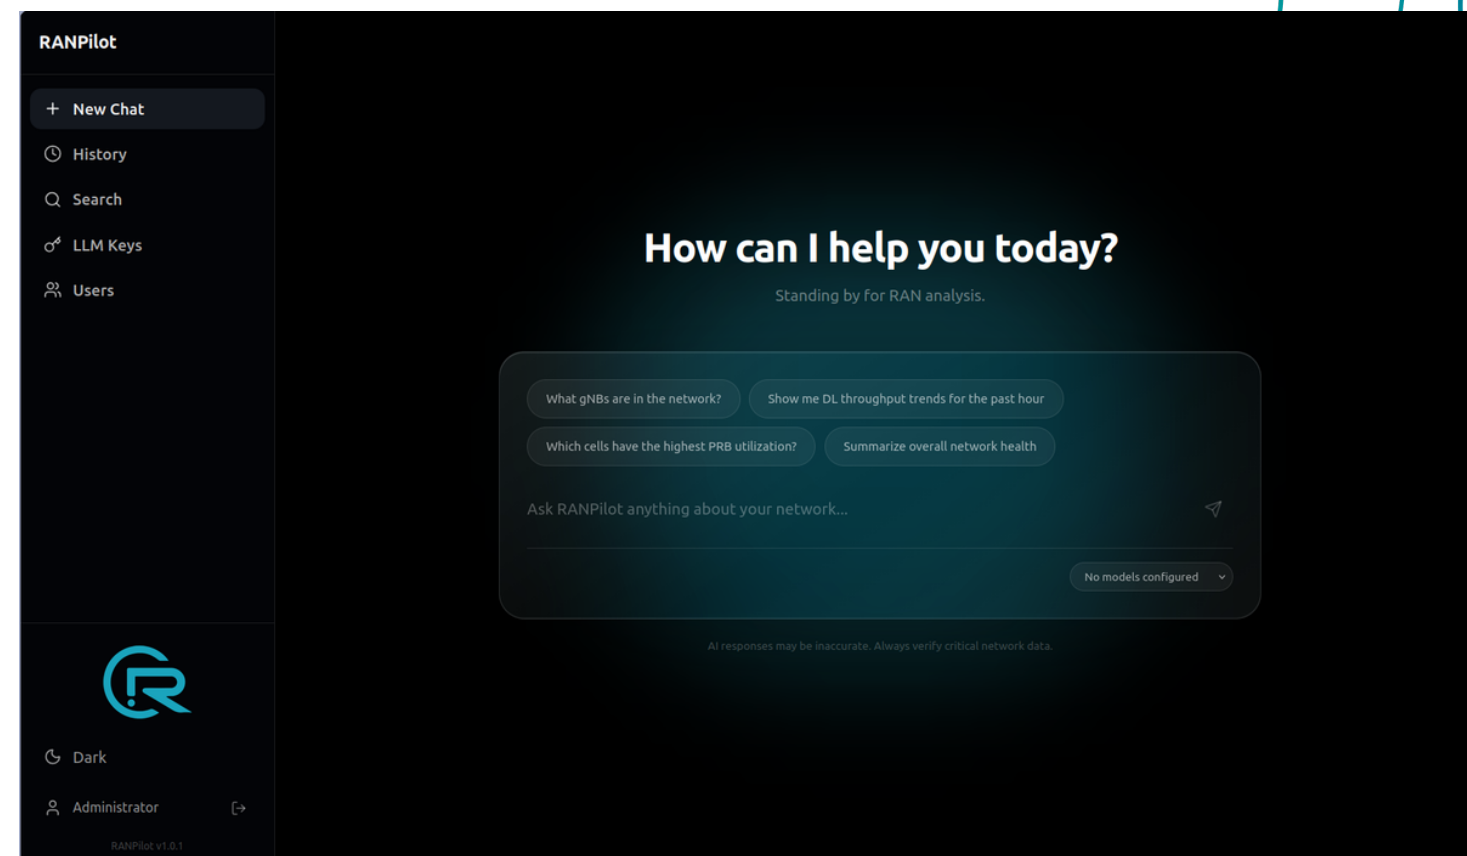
RANPilot

+ New Chat

History

Search

LLM Keys

Users

How can I help you today?

Standing by for RAN analysis.

What gNBs are in the network?

Show me DL throughput trends for the past hour

Which cells have the highest PRB utilization?

Summarize overall network health

Ask RANPilot anything about your network...

No models configured

AI responses may be inaccurate. Always verify critical network data.

Dark

Administrator

RANPilot v1.0.1